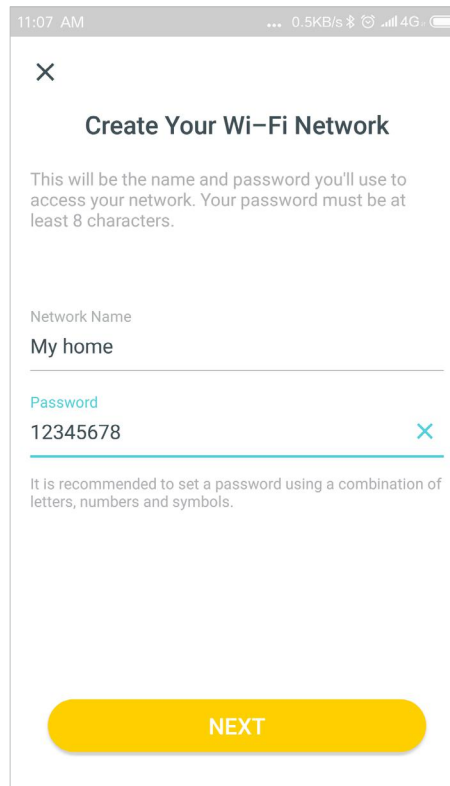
11:07 AM ... 0.5KB/s 4G

×

Create Your Wi–Fi Network

This will be the name and password you'll use to access your network. Your password must be at least 8 characters.

Network Name
My home

Password
12345678 ×

It is recommended to set a password using a combination of letters, numbers and symbols.

NEXT